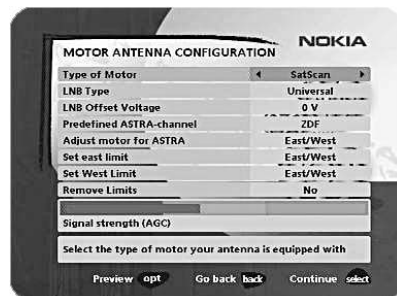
MOTOR ANTENNA CONFIGURATION NOKIA

| | |
|---|---|
| Type of Motor | SatScan |
| LNB Type | Universal |
| LNB Offset Voltage | 0 V |
| Predefined ASTRA-channel | ZDF |
| Adjust motor for ASTRA | East/West |
| Set east limit | East/West |
| Set West Limit | East/West |
| Remove Limits | No |

Signal strength (AGC)

Select the type of motor your antenna is equipped with

Preview opt Go back back Continue select